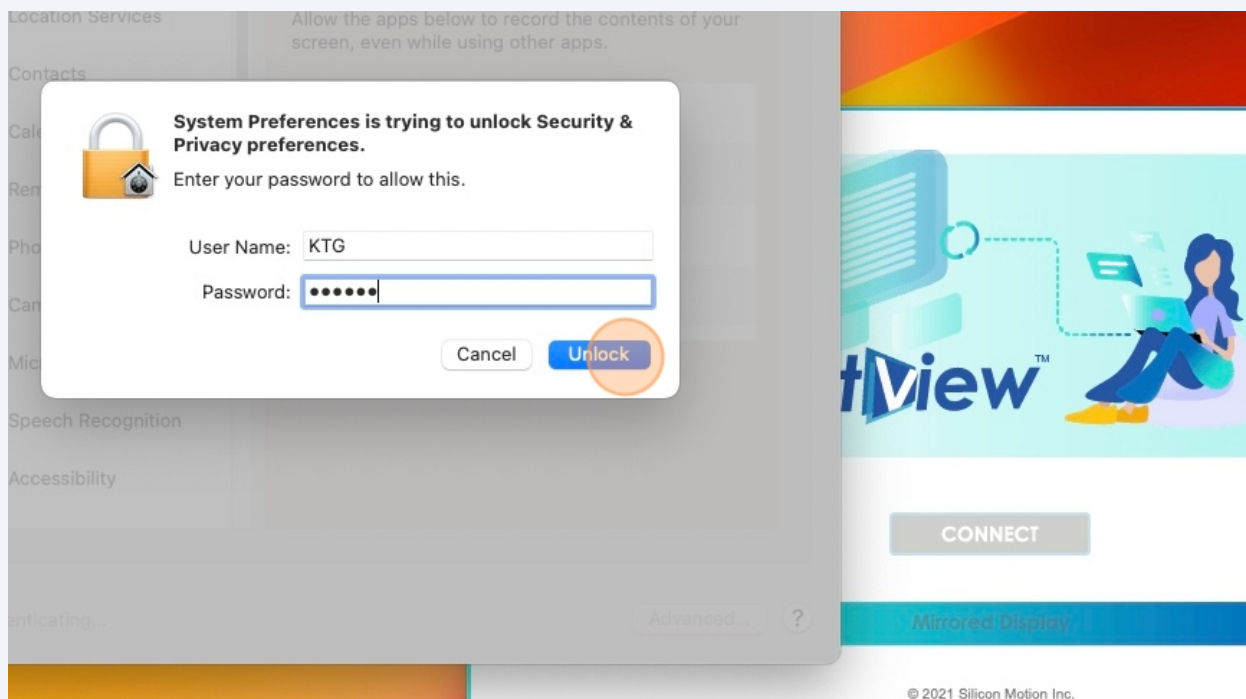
Location Services

Allow the apps below to record the contents of your screen, even while using other apps.

Contacts

Cal

Rem

Pho

Cam

Mic

Speech Recognition

Accessibility

System Preferences is trying to unlock Security & Privacy preferences.

Enter your password to allow this.

User Name: KTG

Password: ••••••

Cancel

Unlock

enticating...

Advanced...

?

tView™

CONNECT

Mirrored Display

© 2021 Silicon Motion Inc.